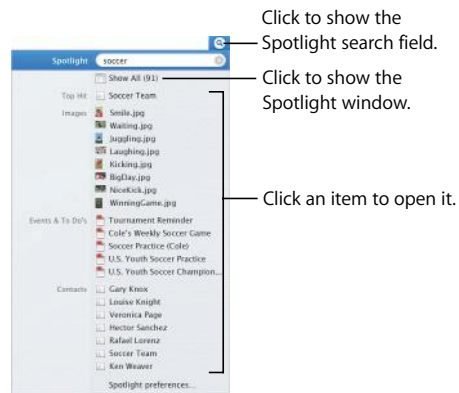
Click to show the Spotlight search field.

Spotlight soccer

Show All (91)

Click to show the Spotlight window.

Top Hit Soccer Team

Images Smile.jpg
Waiting.jpg
Juggling.jpg
Laughing.jpg
Kicking.jpg
BigDay.jpg
NiceKick.jpg
WinningGame.jpg

Click an item to open it.

Events & To Do's Tournament Reminder
Cole's Weekly Soccer Game
Soccer Practice (Cole)
U.S. Youth Soccer Practice
U.S. Youth Soccer Champion...

Contacts Gary Knox
Louise Knight
Veronica Page
Hector Sanchez
Rafael Lorenz
Soccer Team
Ken Weaver

Spotlight preferences...